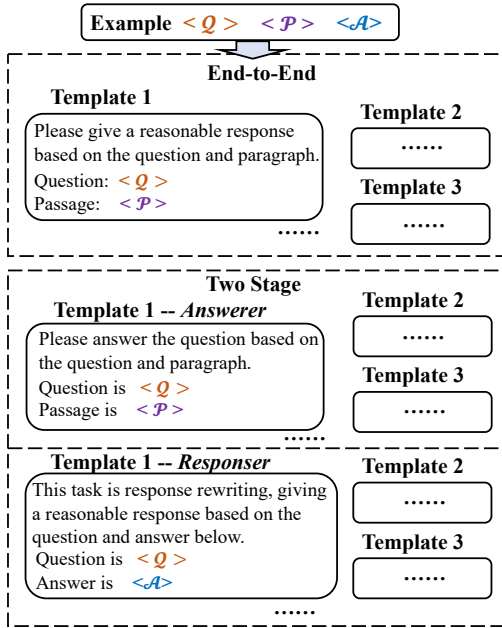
Example $<\mathcal{Q}>$ $<\mathcal{P}>$ $<\mathcal{A}>$

End-to-End

Template 1

Please give a reasonable response based on the question and paragraph.
Question: $<\mathcal{Q}>$
Passage: $<\mathcal{P}>$

……

Template 2

……

Template 3

……

Two Stage

Template 1 -- *Answerer*

Please answer the question based on the question and paragraph.
Question is $<\mathcal{Q}>$
Passage is $<\mathcal{P}>$

……

Template 2

……

Template 3

……

Template 1 -- *Responser*

This task is response rewriting, giving a reasonable response based on the question and answer below.
Question is $<\mathcal{Q}>$
Answer is $<\mathcal{A}>$

……

Template 2

……

Template 3

……